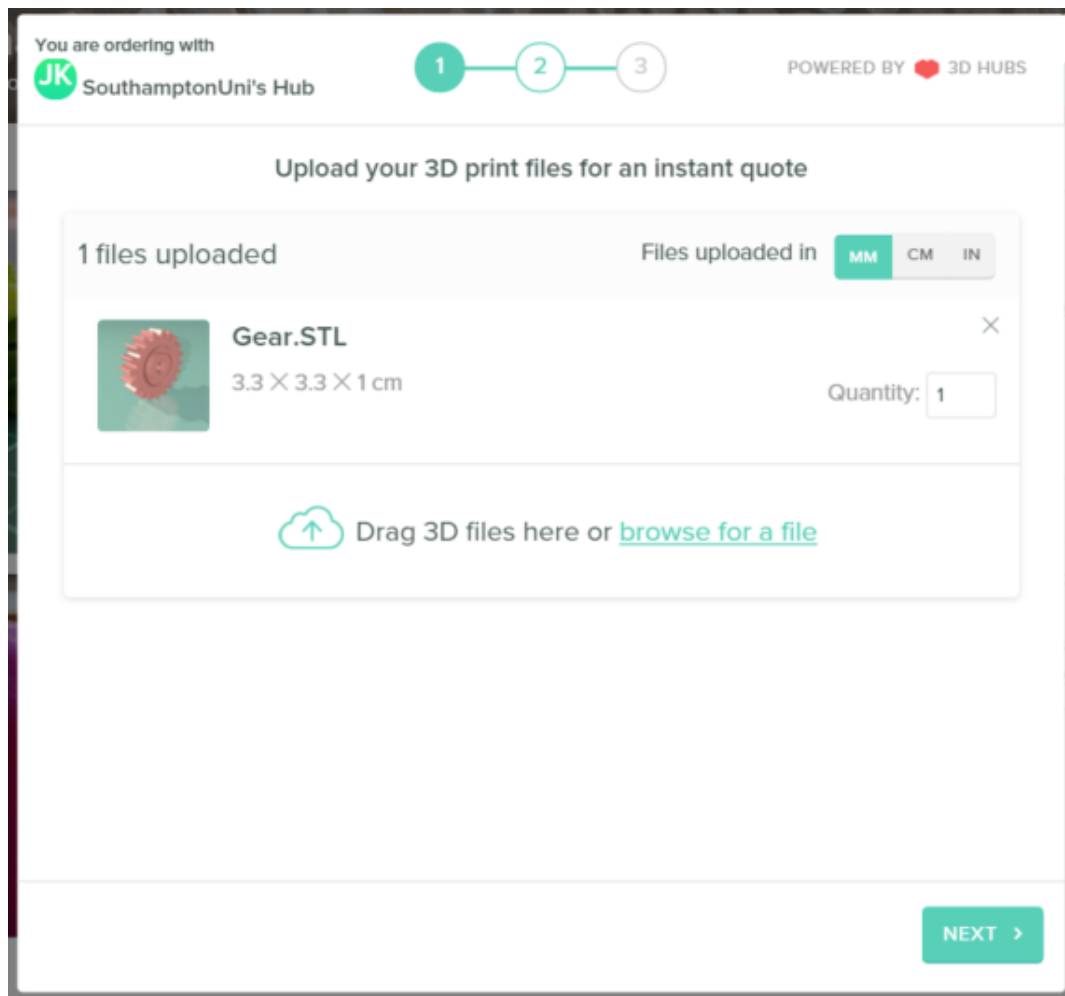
You are ordering with
JK SouthamptonUni's Hub

1 2 3

POWERED BY 3D HUBS

Upload your 3D print files for an instant quote

1 files uploaded

Files uploaded in MM CM IN

Gear.STL
3.3 × 3.3 × 1 cm

×

Quantity: 1

Drag 3D files here or browse for a file

NEXT ›